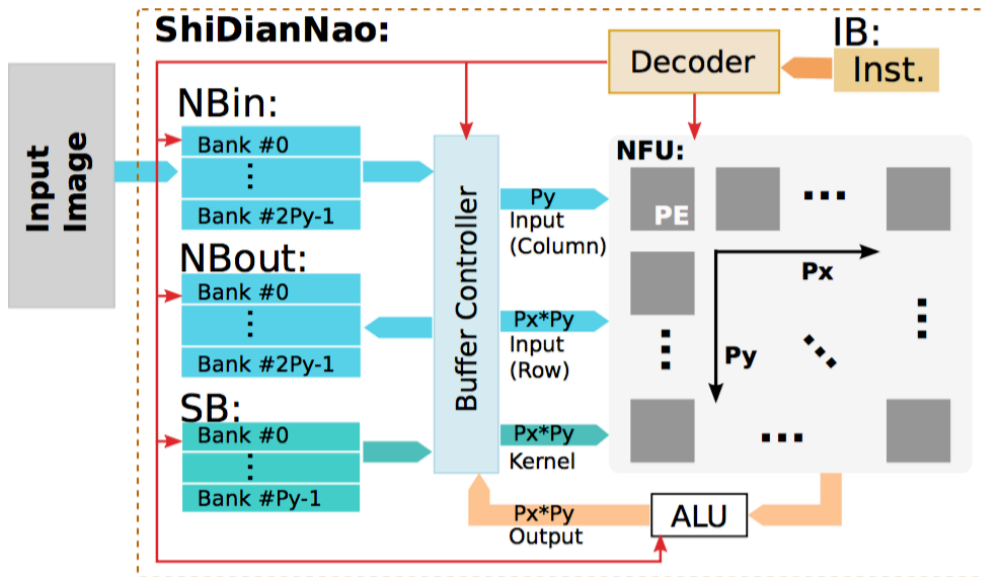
ShiDianNao:

IB:
Inst.

Decoder

Input Image

NBin:
Bank #0
⋮
Bank #2Py-1

NBout:
Bank #0
⋮
Bank #2Py-1

SB:
Bank #0
⋮
Bank #Py-1

Buffer Controller

Py
Input
(Column)

Px*Py
Input
(Row)

Px*Py
Kernel

Px*Py
Output

NFU:
PE
...
Px
Py
⋮
⋮
...

ALU